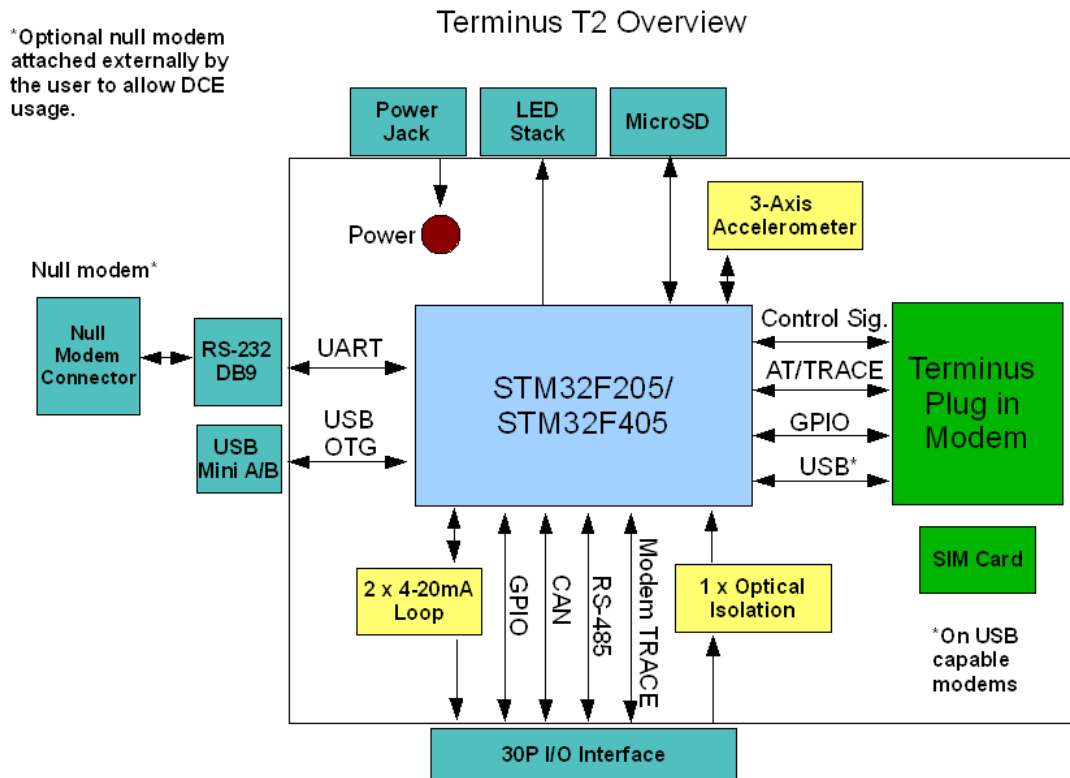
Terminus T2 Overview

*Optional null modem attached externally by the user to allow DCE usage.

Power Jack

LED Stack

MicroSD

3-Axis Accelerometer

Power

Null modem*

Null Modem Connector

RS-232 DB9

UART

USB OTG

USB Mini A/B

STM32F205/ STM32F405

Control Sig.

AT/TRACE

GPIO

USB*

Terminus Plug in Modem

SIM Card

*On USB capable modems

2 x 4-20mA Loop

GPIO

CAN

RS-485

Modem TRACE

1 x Optical Isolation

30P I/O Interface